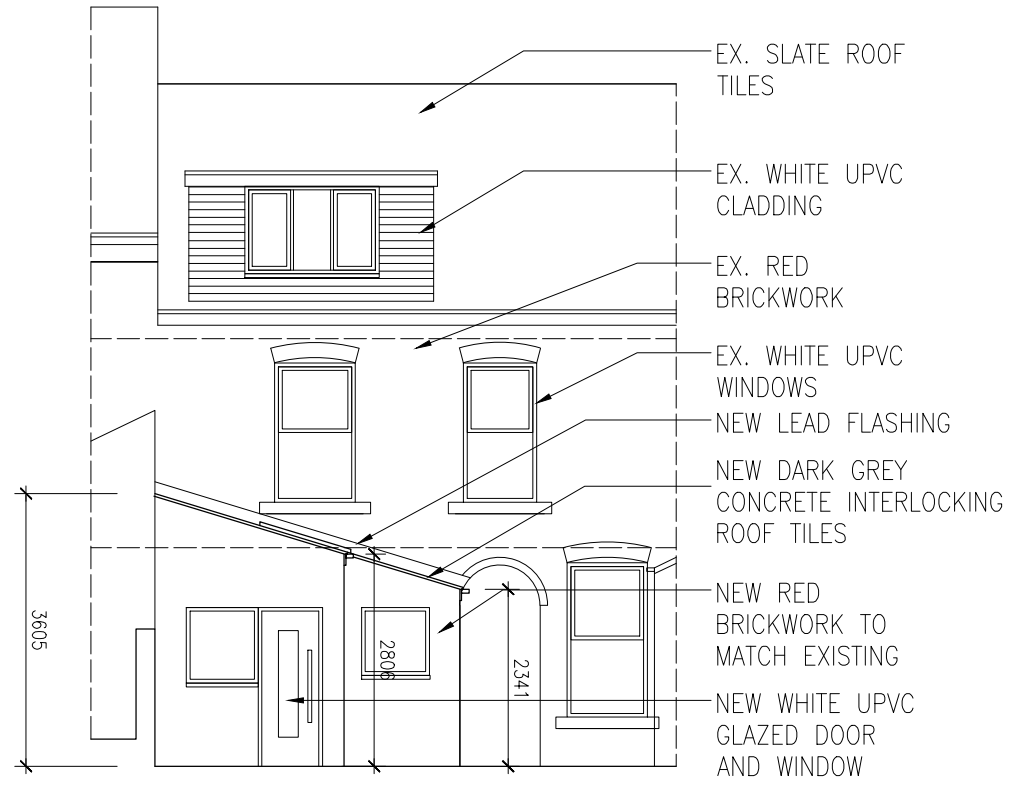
EX. SLATE ROOF TILES

EX. WHITE UPVC CLADDING

EX. RED BRICKWORK

EX. WHITE UPVC WINDOWS

NEW LEAD FLASHING

NEW DARK GREY CONCRETE INTERLOCKING ROOF TILES

NEW RED BRICKWORK TO MATCH EXISTING

NEW WHITE UPVC GLAZED DOOR AND WINDOW

3605

2806

2341